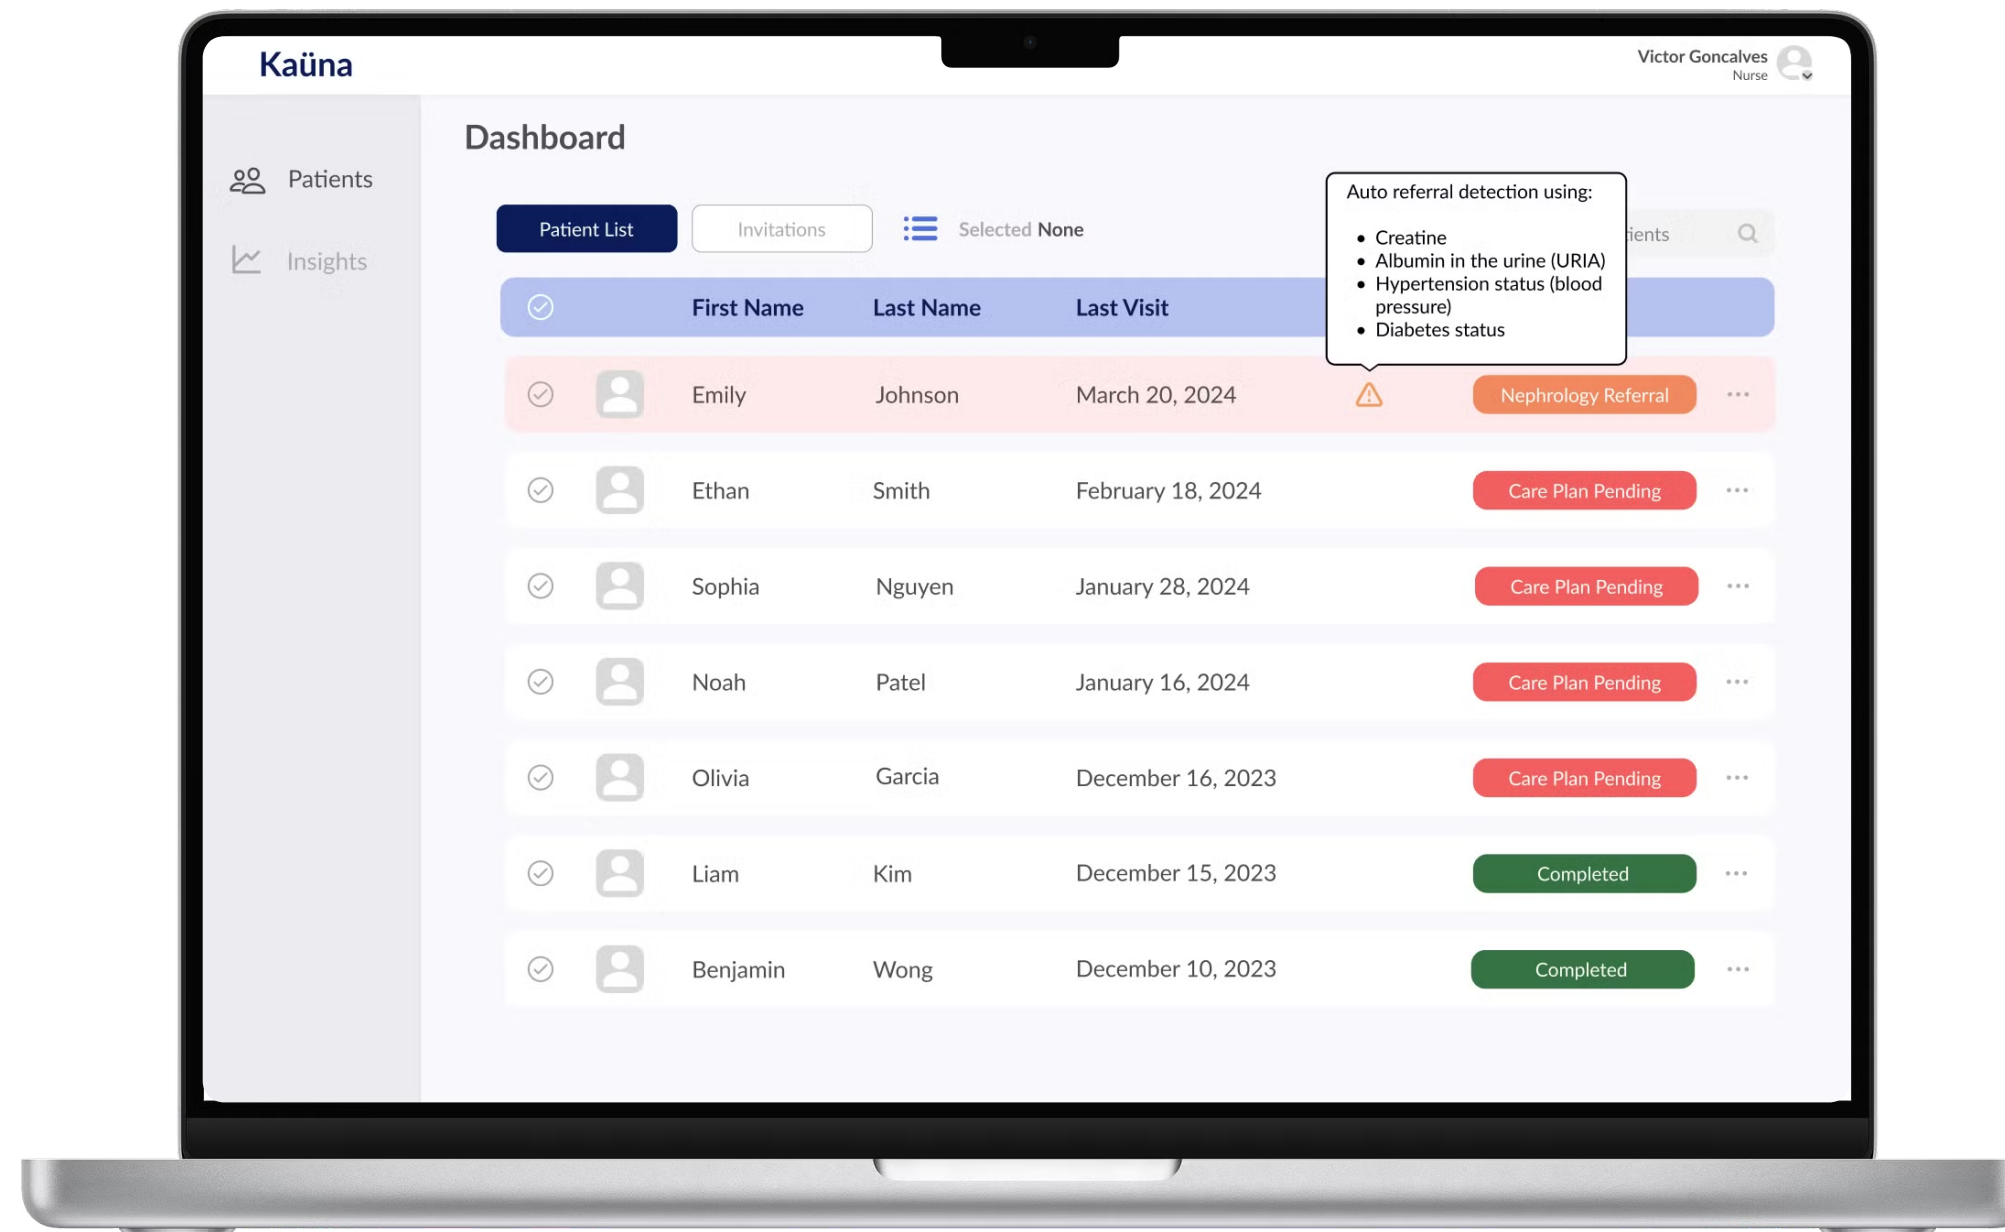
Kaüna

Victor Goncalves
Nurse

Patients

Insights

Dashboard

Patient List

Invitations

Selected None

Auto referral detection using:

- Creatine
- Albumin in the urine (URIA)
- Hypertension status (blood pressure)
- Diabetes status

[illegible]ients

| | First Name | Last Name | Last Visit | | | |
|---|---|---|---|---|---|---|
| | Emily | Johnson | March 20, 2024 | | Nephrology Referral | ··· |
| | Ethan | Smith | February 18, 2024 | | Care Plan Pending | ··· |
| | Sophia | Nguyen | January 28, 2024 | | Care Plan Pending | ··· |
| | Noah | Patel | January 16, 2024 | | Care Plan Pending | ··· |
| | Olivia | Garcia | December 16, 2023 | | Care Plan Pending | ··· |
| | Liam | Kim | December 15, 2023 | | Completed | ··· |
| | Benjamin | Wong | December 10, 2023 | | Completed | ··· |